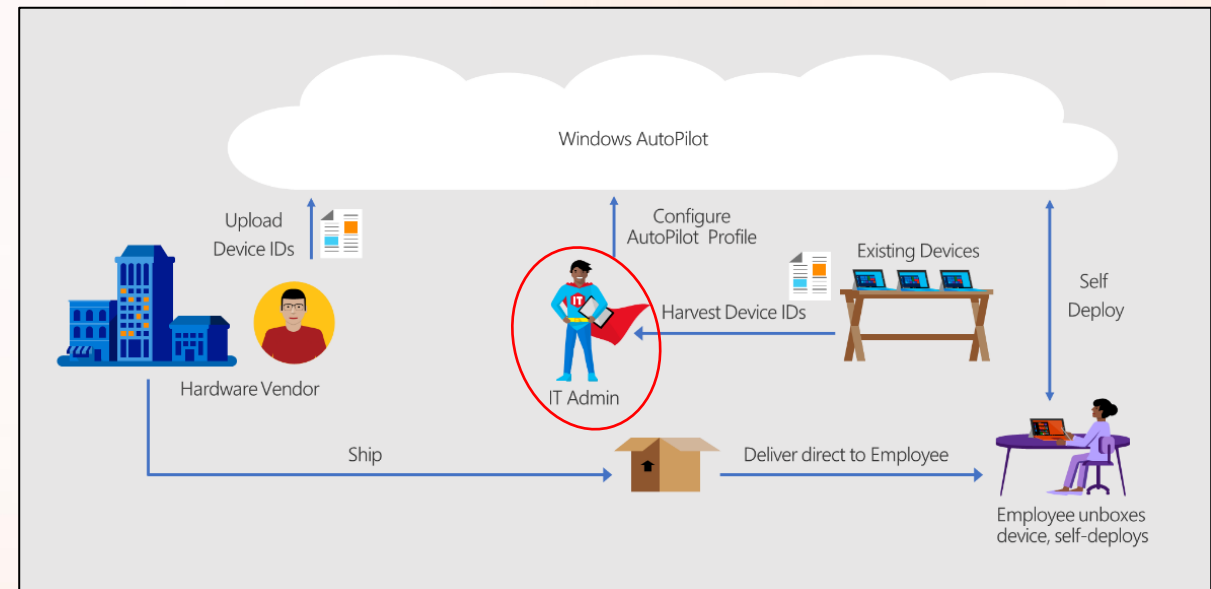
Windows AutoPilot

Upload Device IDs

Configure AutoPilot Profile

Existing Devices

Self Deploy

Harvest Device IDs

IT

IT Admin

Hardware Vendor

Ship

Deliver direct to Employee

Employee unboxes device, self-deploys